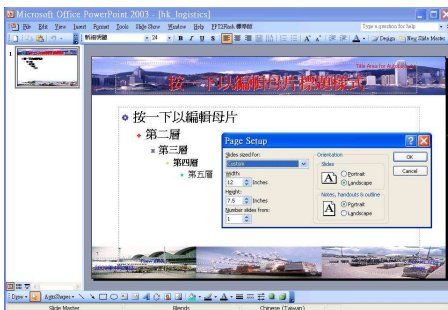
Microsoft Office PowerPoint 2003 - [hk_logistics]

File Edit View Insert Format Tools Slide Show Window Help FP23Flash 標準版

Type a question for help

新細明體 24 B I U S A Design New Slide Master

1

按一下以編輯母片標題樣式

Title Area for AutoLayouts

按一下以編輯母片

第二層

第三層

第四層

第五層

Page Setup

Slides sized for:

Custom

Width:

12 Inches

Height:

7.5 Inches

Number slides from:

1

Orientation

Slides

Portrait

Landscape

Notes, handouts & outline

Portrait

Landscape

OK

Cancel

Draw AutoShapes

Slide Master Blends Chinese (Taiwan)